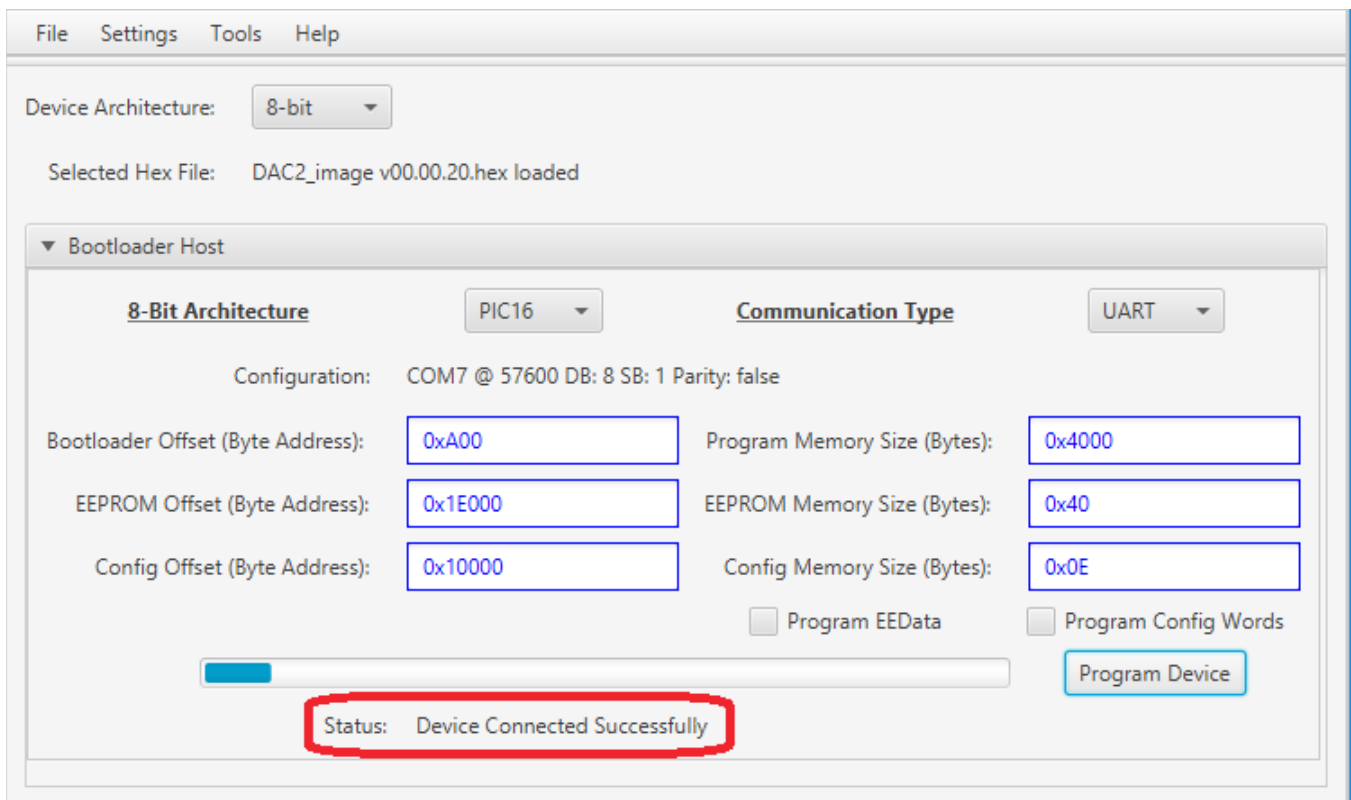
File Settings Tools Help

Device Architecture: 8-bit

Selected Hex File: DAC2_image v00.00.20.hex loaded

▼ Bootloader Host

8-Bit Architecture PIC16 Communication Type UART

Configuration: COM7 @ 57600 DB: 8 SB: 1 Parity: false

Bootloader Offset (Byte Address): 0xA00 Program Memory Size (Bytes): 0x4000

EEPROM Offset (Byte Address): 0x1E000 EEPROM Memory Size (Bytes): 0x40

Config Offset (Byte Address): 0x10000 Config Memory Size (Bytes): 0x0E

Program EEData Program Config Words

Program Device

Status: Device Connected Successfully